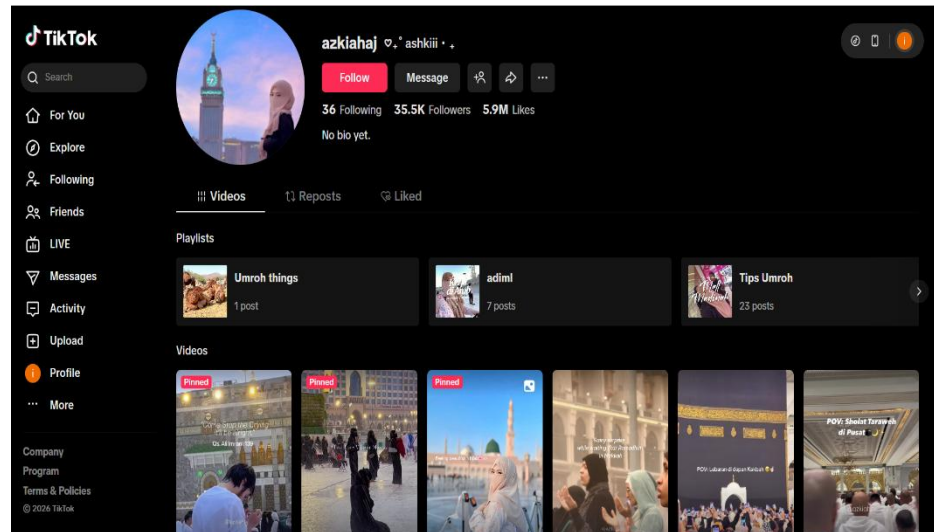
TikTok

Search

For You
Explore
Following
Friends
LIVE
Messages
Activity
Upload
Profile
More

Company
Program
Terms & Policies
© 2026 TikTok

azkiahaj ♡₊˚ashkiii・₊

Follow
Message

36 Following 35.5K Followers 5.9M Likes

No bio yet.

Videos
Reposts
Liked

Playlists

Umroh things
1 post

adiml
7 posts

Tips Umroh
23 posts

Videos

Pinned
Pinned
Pinned

POV: Lebaran di depan Ka'bah

POV: Sholat Tarawih di Pusat